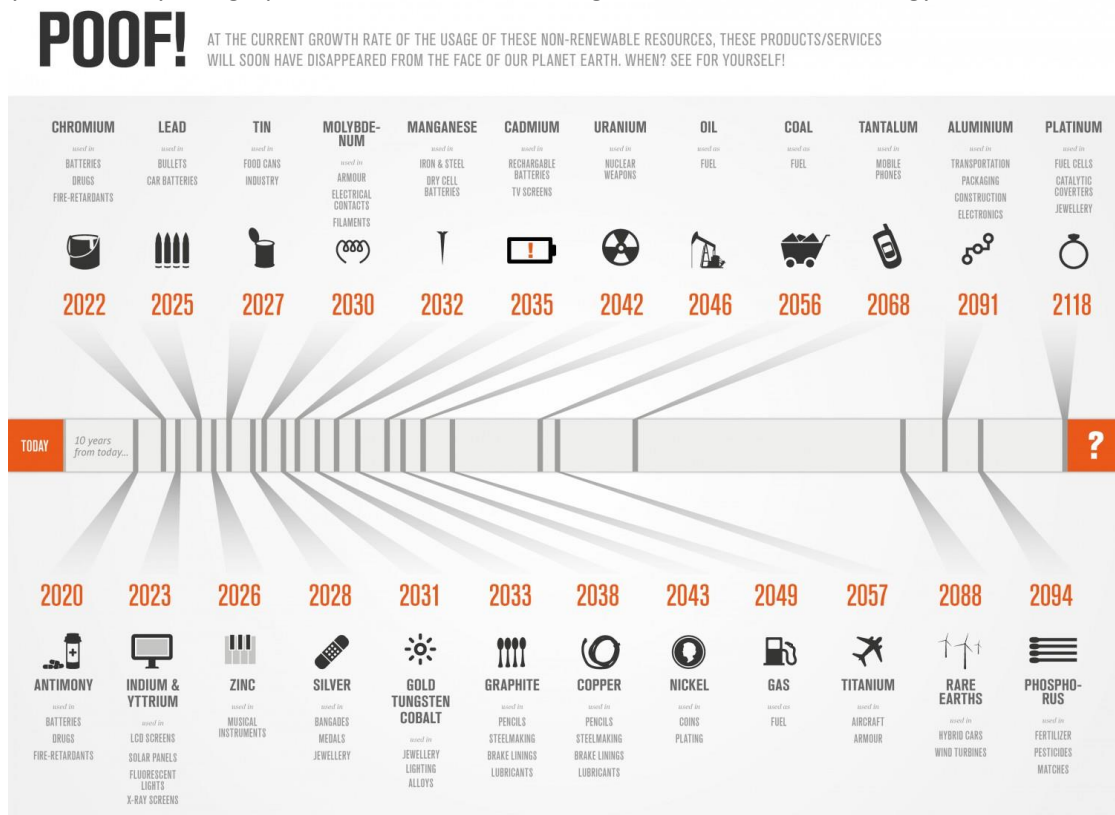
POOF! AT THE CURRENT GROWTH RATE OF THE USAGE OF THESE NON-RENEWABLE RESOURCES, THESE PRODUCTS/SERVICES WILL SOON HAVE DISAPPEARED FROM THE FACE OF OUR PLANET EARTH. WHEN? SEE FOR YOURSELF!

CHROMIUM
used in
BATTERIES
DRUGS
FIRE-RETARDANTS
2022

LEAD
used in
BULLETS
CAR BATTERIES
2025

TIN
used in
FOOD CANS
INDUSTRY
2027

MOLYBDENUM
used in
ARMOUR
ELECTRICAL CONTACTS
FILAMENTS
2030

MANGANESE
used in
IRON & STEEL
DRY CELL BATTERIES
2032

CADMIUM
used in
RECHARGABLE BATTERIES
TV SCREENS
2035

URANIUM
used in
NUCLEAR WEAPONS
2042

OIL
used as
FUEL
2046

COAL
used as
FUEL
2056

TANTALUM
used in
MOBILE PHONES
2068

ALUMINIUM
used in
TRANSPORTATION
PACKAGING
CONSTRUCTION
ELECTRONICS
2091

PLATINUM
used in
FUEL CELLS
CATALYTIC COVERTERS
JEWELLERY
2118

TODAY
10 years from today...
?

2020
ANTIMONY
used in
BATTERIES
DRUGS
FIRE-RETARDANTS

2023
INDIUM & YTTRIUM
used in
LCD SCREENS
SOLAR PANELS
FLUORESCENT LIGHTS
X-RAY SCREENS

2026
ZINC
used in
MUSICAL INSTRUMENTS

2028
SILVER
used in
BANGADES
MEDALS
JEWELLERY

2031
GOLD
TUNGSTEN
COBALT
used in
JEWELLERY
LIGHTING
ALLOYS

2033
GRAPHITE
used in
PENCILS
STEELMAKING
BRAKE LININGS
LUBRICANTS

2038
COPPER
used in
PENCILS
STEELMAKING
BRAKE LININGS
LUBRICANTS

2043
NICKEL
used in
COINS
PLATING

2049
GAS
used as
FUEL

2057
TITANIUM
used in
AIRCRAFT
ARMOUR

2088
RARE EARTHS
used in
HYBRID CARS
WIND TURBINES

2094
PHOSPHORUS
used in
FERTILIZER
PESTICIDES
MATCHES